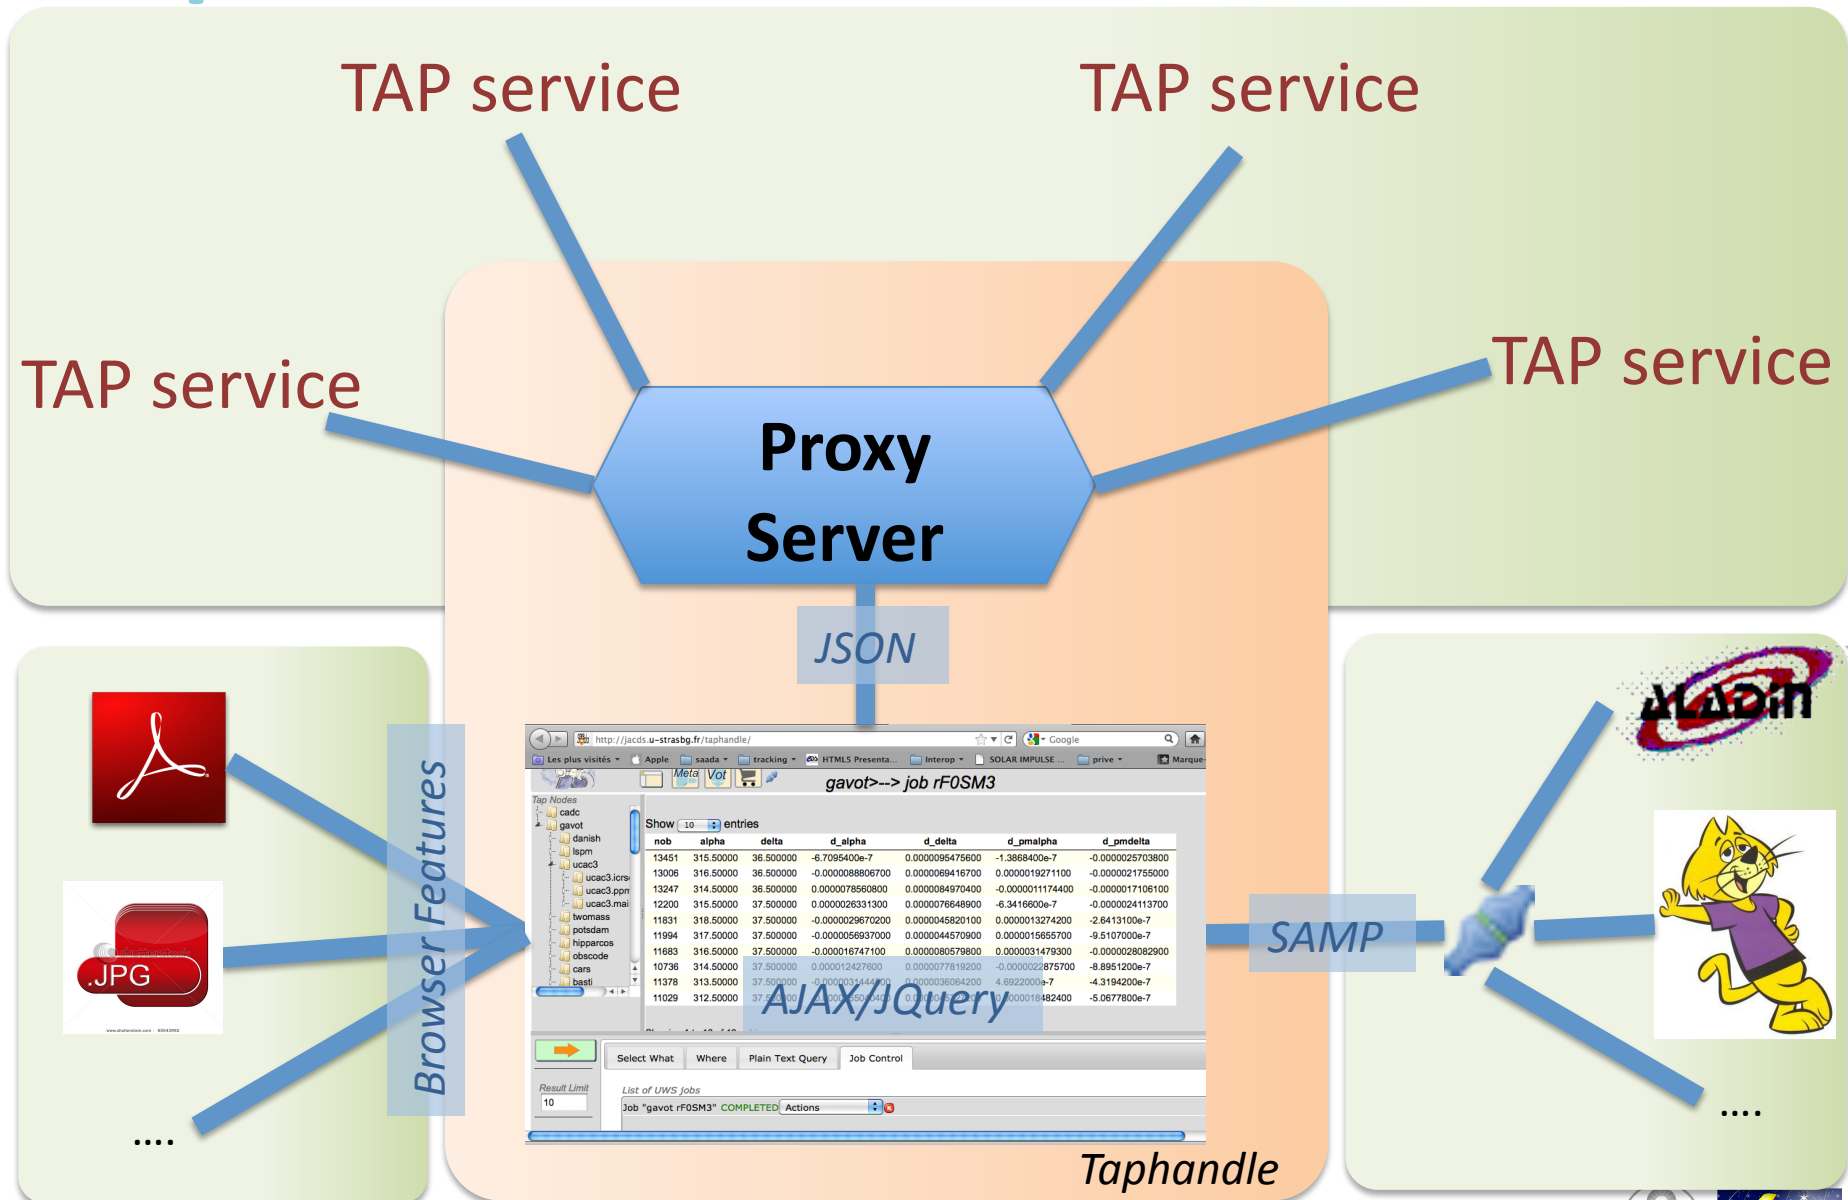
TAP service

TAP service

TAP service

TAP service

Proxy Server

JSON

Browser Features

.JPG

....

http://jacds.u-strasbg.fr/taphandle/

Google

Les plus visités Apple saada tracking HTML5 Presenta... Interop SOLAR IMPULSE ... prive Marque

Meta Vot

gavot>--> job rF0SM3

Tap Nodes
cadc
gavot
danish
lspm
ucac3
ucac3.icrs
ucac3.ppm
ucac3.mai
twomass
potsdam
hipparcos
obscode
cars
basti

Show 10 entries

| nob | alpha | delta | d_alpha | d_delta | d_pmalpha | d_pmdelta |
|---|---|---|---|---|---|---|
| 13451 | 315.50000 | 36.500000 | -6.7095400e-7 | 0.0000095475600 | -1.3868400e-7 | -0.0000025703800 |
| 13006 | 316.50000 | 36.500000 | -0.0000088806700 | 0.0000069416700 | 0.0000019271100 | -0.0000021755000 |
| 13247 | 314.50000 | 36.500000 | 0.0000078560800 | 0.0000084970400 | -0.0000011174400 | -0.0000017106100 |
| 12200 | 315.50000 | 37.500000 | 0.0000026331300 | 0.0000076648900 | -6.3416600e-7 | -0.0000024113700 |
| 11831 | 318.50000 | 37.500000 | -0.0000029670200 | 0.0000045820100 | 0.0000013274200 | -2.6413100e-7 |
| 11994 | 317.50000 | 37.500000 | -0.0000056937000 | 0.0000044570900 | 0.0000015655700 | -9.5107000e-7 |
| 11683 | 316.50000 | 37.500000 | -0.000016747100 | 0.0000080579800 | 0.0000031479300 | -0.0000028082900 |
| 10736 | 314.50000 | 37.500000 | 0.000012427600 | 0.0000077819200 | -0.0000022875700 | -8.8951200e-7 |
| 11378 | 313.50000 | 37.500000 | -0.0000031444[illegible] | 0.0000036064200 | 4.6922000e-7 | -4.3194200e-7 |
| 11029 | 312.50000 | 37.5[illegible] | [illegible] | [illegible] | 0.0000018482400 | -5.0677800e-7 |

AJAX/JQuery

Select What | Where | Plain Text Query | Job Control

Result Limit
10

List of UWS jobs
Job "gavot rF0SM3" COMPLETED Actions

Taphandle

SAMP

ALADIN

....